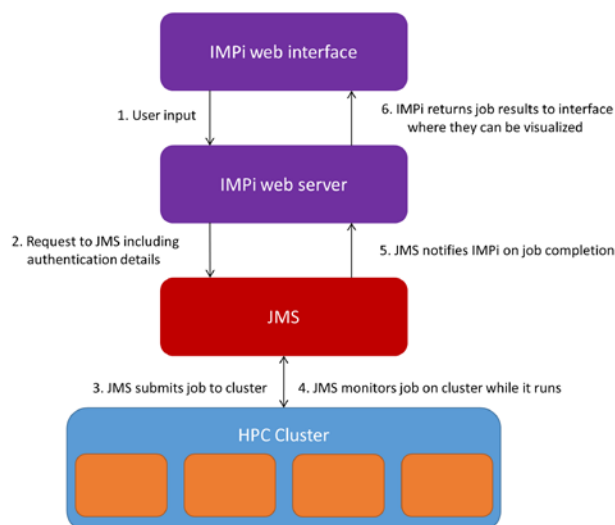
IMPi web interface

1. User input

6. IMPi returns job results to interface where they can be visualized

IMPi web server

2. Request to JMS including authentication details

5. JMS notifies IMPi on job completion

JMS

3. JMS submits job to cluster

4. JMS monitors job on cluster while it runs

HPC Cluster